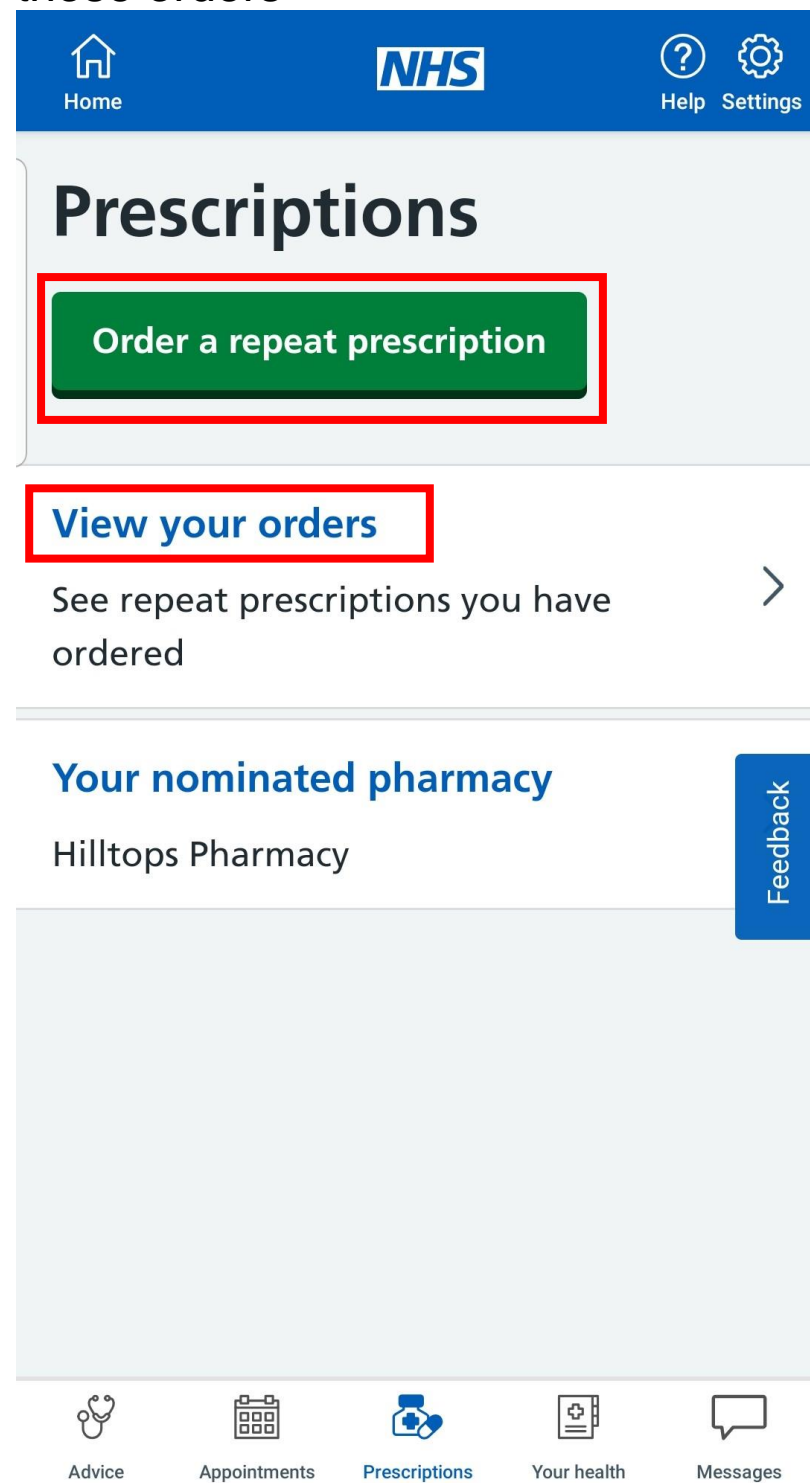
Home

NHS

Help Settings

Prescriptions

Order a repeat prescription

View your orders

See repeat prescriptions you have ordered

Your nominated pharmacy

Hilltops Pharmacy

Feedback

Advice Appointments Prescriptions Your health Messages